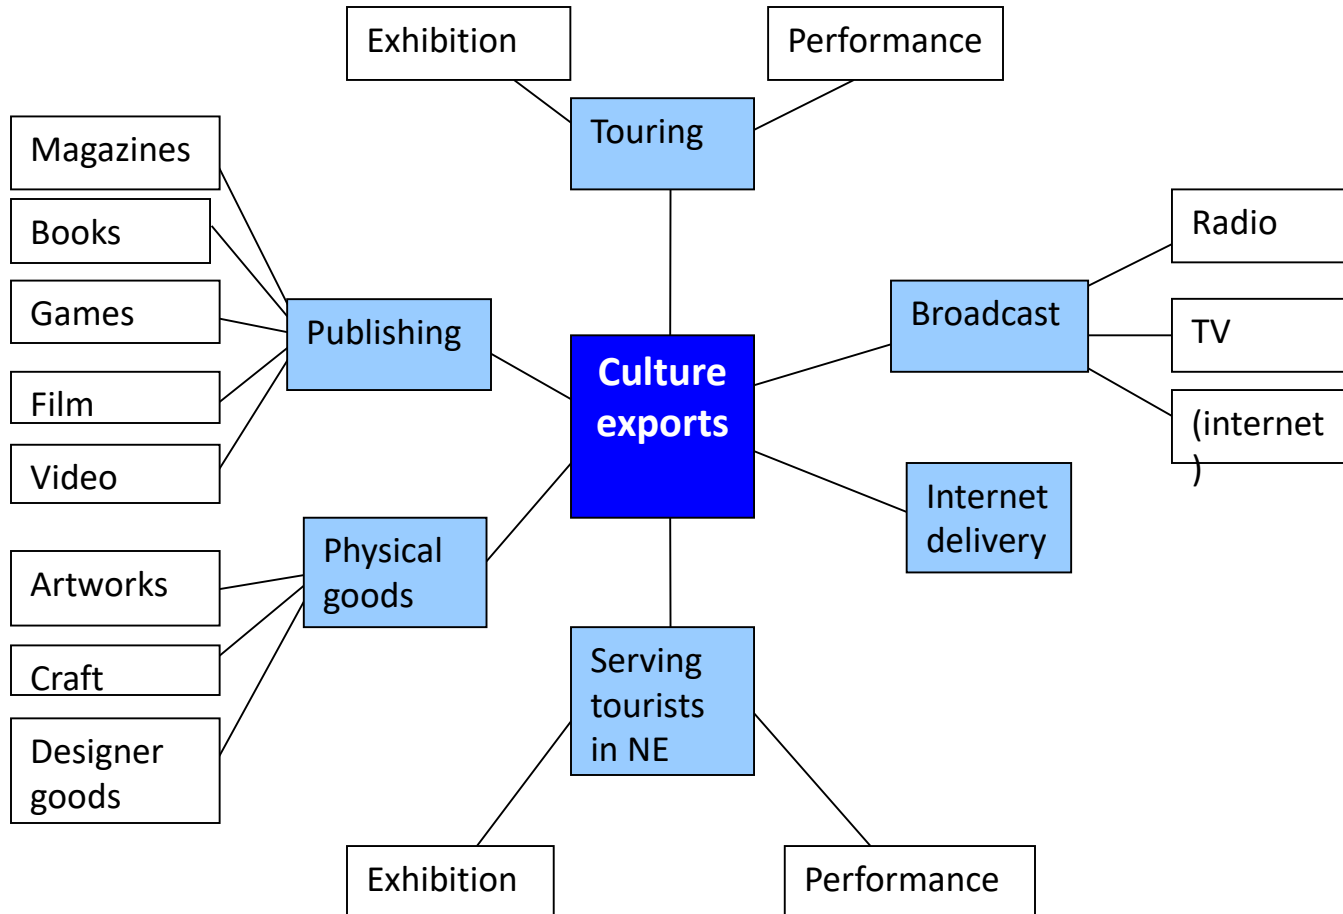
Exhibition

Performance

Touring

Magazines

Books

Games

Film

Video

Publishing

Culture exports

Broadcast

Radio

TV

(internet )

Internet delivery

Physical goods

Artworks

Craft

Designer goods

Serving tourists in NE

Exhibition

Performance